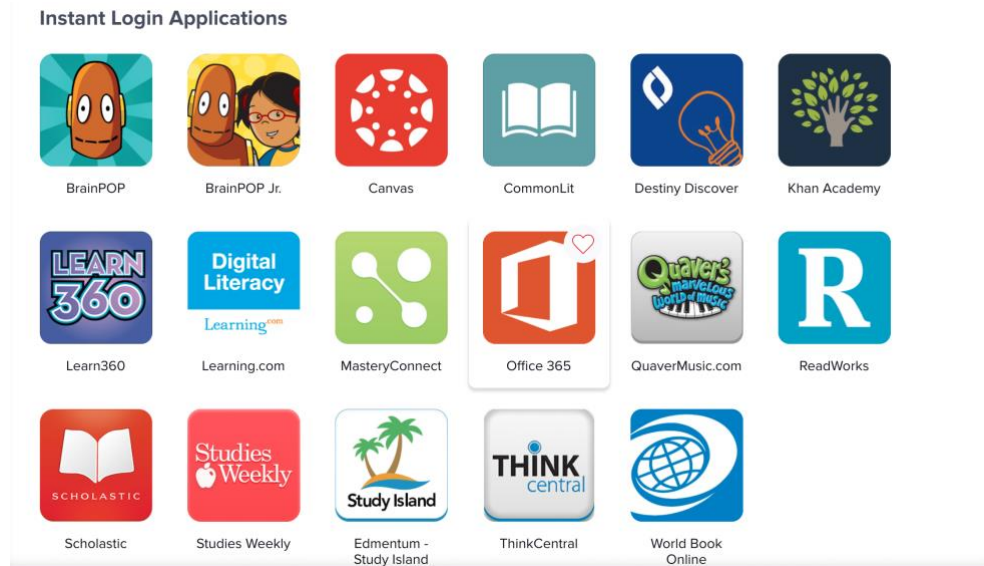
Instant Login Applications

BrainPOP

BrainPOP Jr.

Canvas

CommonLit

Destiny Discover

Khan Academy

LEARN 360

Learn360

Digital Literacy

Learning.com

Learning.com

MasteryConnect

Office 365

Quaver's marvelous world of music

QuaverMusic.com

R

ReadWorks

SCHOLASTIC

Scholastic

Studies Weekly

Studies Weekly

Study Island

Edmentum - Study Island

THINK central

ThinkCentral

World Book Online